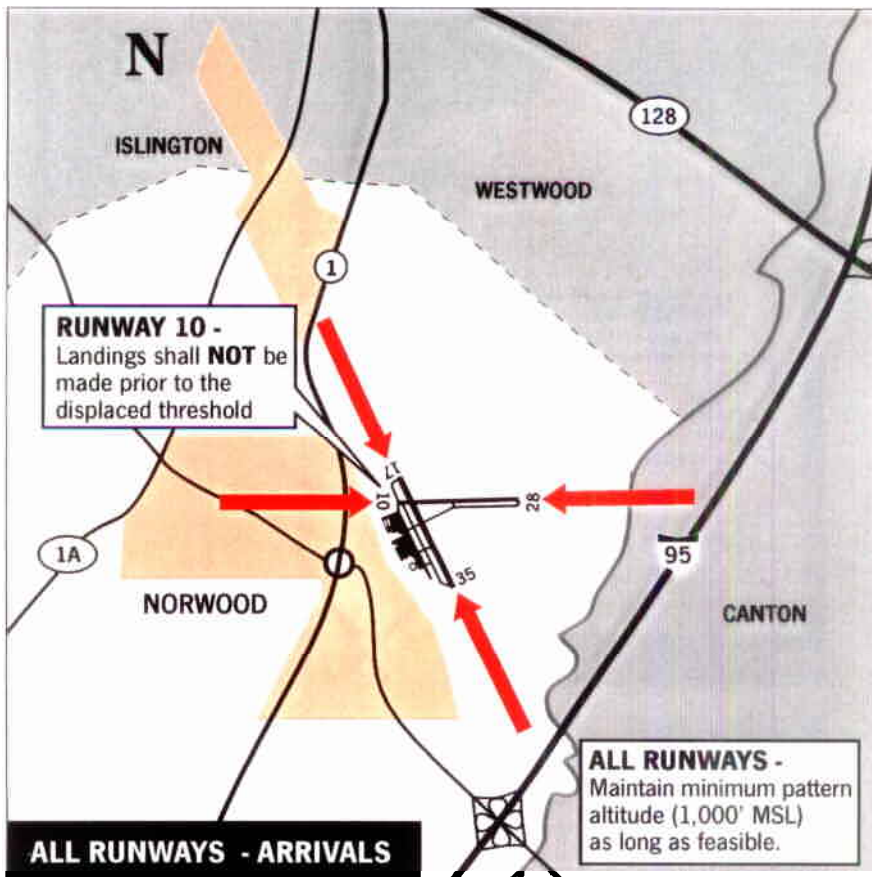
N

128

ISLINGTON

WESTWOOD

1

RUNWAY 10 -
Landings shall NOT be made prior to the displaced threshold

17

10

28

35

1A

95

NORWOOD

CANTON

ALL RUNWAYS -
Maintain minimum pattern altitude (1,000' MSL) as long as feasible.

ALL RUNWAYS - ARRIVALS